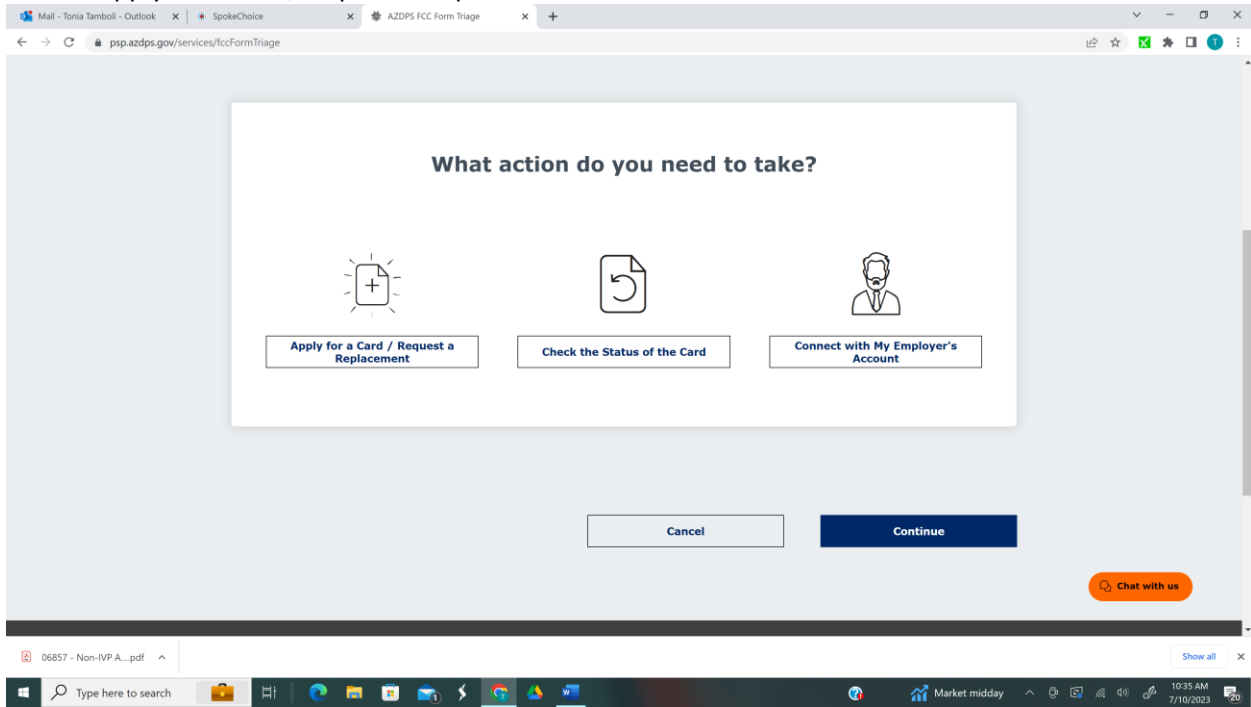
Mail - Tonia Tamboli - Outlook ×
SpokeChoice ×
AZDPS FCC Form Triage ×
+

psp.azdps.gov/services/fccFormTriage

What action do you need to take?

Apply for a Card / Request a Replacement

Check the Status of the Card

Connect with My Employer's Account

Cancel

Continue

Chat with us

06857 - Non-IVP A....pdf

Show all

Type here to search

Market midday

10:35 AM
7/10/2023

20